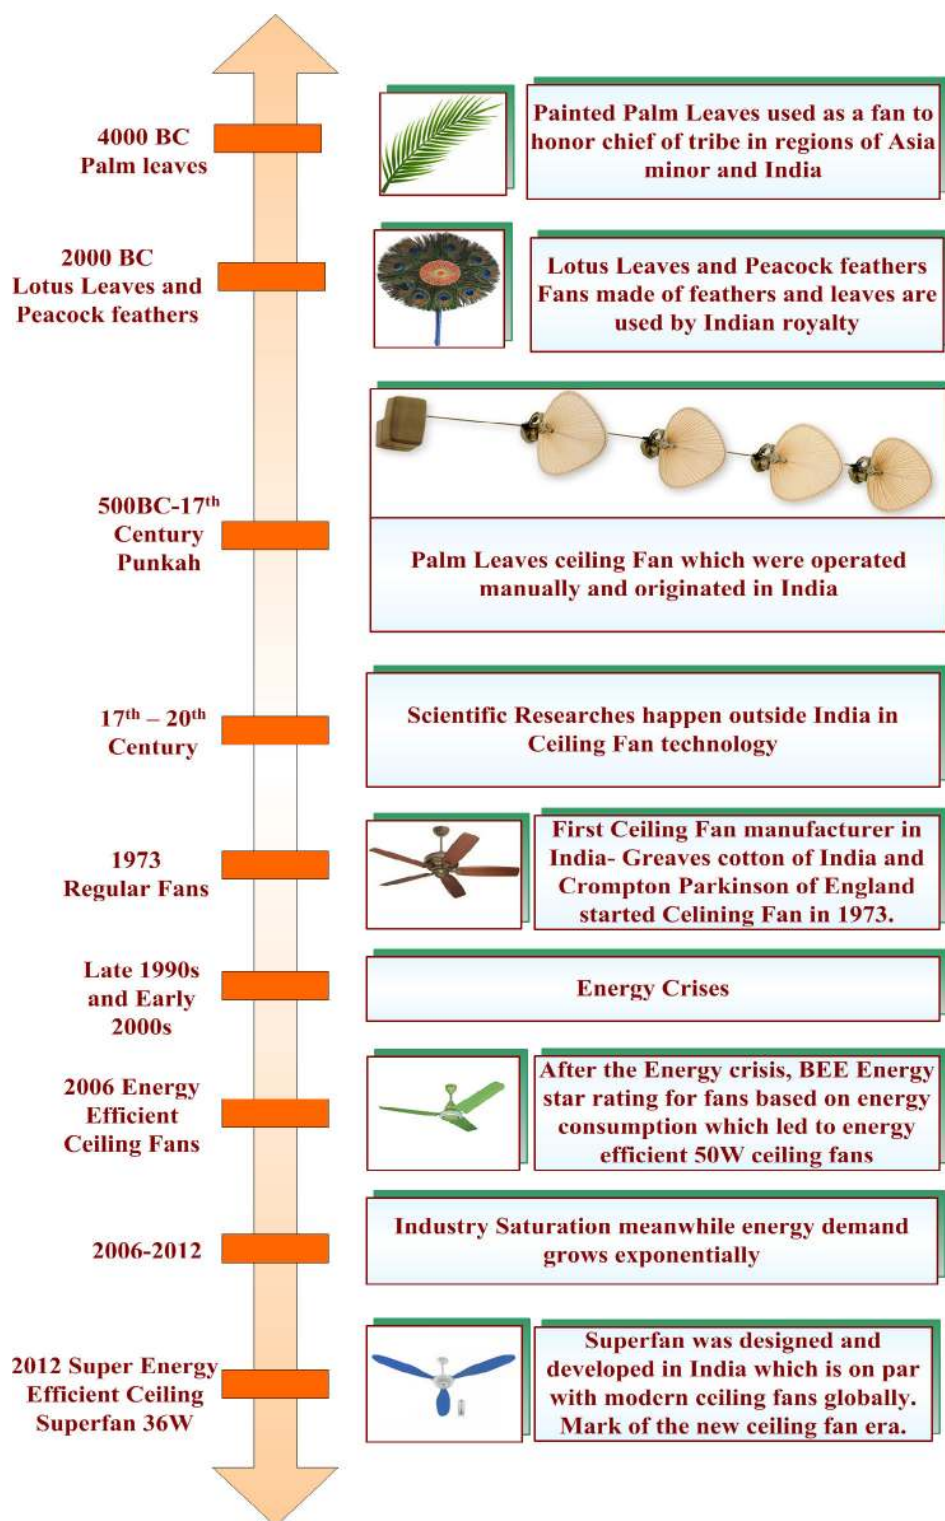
4000 BC
Palm leaves

Painted Palm Leaves used as a fan to honor chief of tribe in regions of Asia minor and India

2000 BC
Lotus Leaves and Peacock feathers

Lotus Leaves and Peacock feathers Fans made of feathers and leaves are used by Indian royalty

500BC-17$^{th}$ Century
Punkah

Palm Leaves ceiling Fan which were operated manually and originated in India

17$^{th}$ – 20$^{th}$ Century

Scientific Researches happen outside India in Ceiling Fan technology

1973
Regular Fans

First Ceiling Fan manufacturer in India- Greaves cotton of India and Crompton Parkinson of England started Celining Fan in 1973.

Late 1990s and Early 2000s

Energy Crises

2006 Energy Efficient Ceiling Fans

After the Energy crisis, BEE Energy star rating for fans based on energy consumption which led to energy efficient 50W ceiling fans

2006-2012

Industry Saturation meanwhile energy demand grows exponentially

2012 Super Energy Efficient Ceiling Superfan 36W

Superfan was designed and developed in India which is on par with modern ceiling fans globally. Mark of the new ceiling fan era.